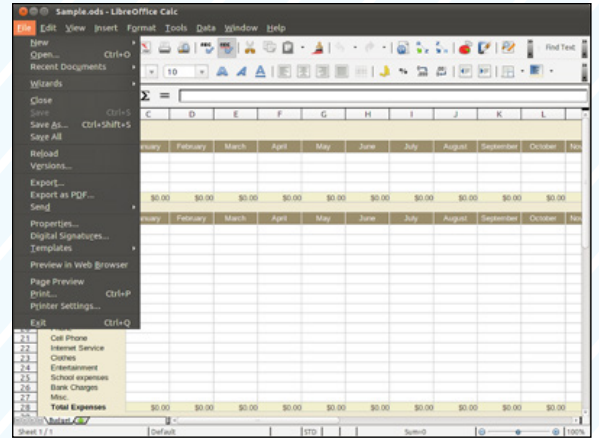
Sample.ods - LibreOffice Calc

File Edit View Insert Format Tools Data Window Help

New
Open... Ctrl+O
Recent Documents
Wizards
Close
Save Ctrl+S
Save As... Ctrl+Shift+S
Save All
Reload
Versions...
Export...
Export as PDF...
Send
Properties...
Digital Signatures...
Templates
Preview in Web Browser
Page Preview
Print... Ctrl+P
Printer Settings...
Exit Ctrl+Q

Find Text

10

| C | D | E | F | G | H | I | J | K | L |
|---|---|---|---|---|---|---|---|---|---|
| January | February | March | April | May | June | July | August | September | October | No |
| $0.00 | $0.00 | $0.00 | $0.00 | $0.00 | $0.00 | $0.00 | $0.00 | $0.00 | $0.00 |
| January | February | March | April | May | June | July | August | September | October | No |

21 Cell Phone
22 Internet Service
23 Clothes
24 Entertainment
25 School expenses
26 Bank Charges
27 Misc.
28 Total Expenses $0.00 $0.00 $0.00 $0.00 $0.00 $0.00 $0.00 $0.00 $0.00 $0.00

Sheet 1 / 1 Default STD Sum=0 100%